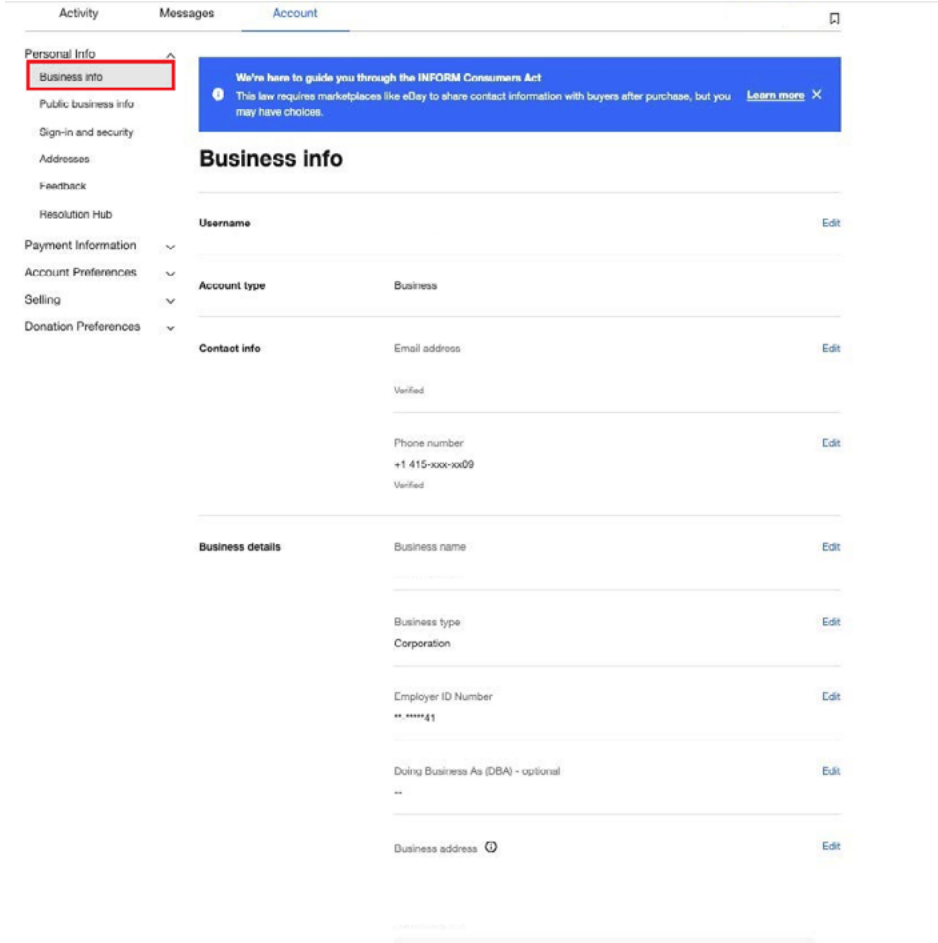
Activity Messages Account

Personal Info
Business info
Public business info
Sign-in and security
Addresses
Feedback
Resolution Hub
Payment Information
Account Preferences
Selling
Donation Preferences

We're here to guide you through the INFORM Consumers Act
This law requires marketplaces like eBay to share contact information with buyers after purchase, but you may have choices.
Learn more

Business info

Username
Edit

Account type
Business

Contact info
Email address
Edit
Verified

Phone number
Edit
+1 415-xxx-xx09
Verified

Business details
Business name
Edit

Business type
Edit
Corporation

Employer ID Number
Edit
**-*****41

Doing Business As (DBA) - optional
Edit
--

Business address
Edit